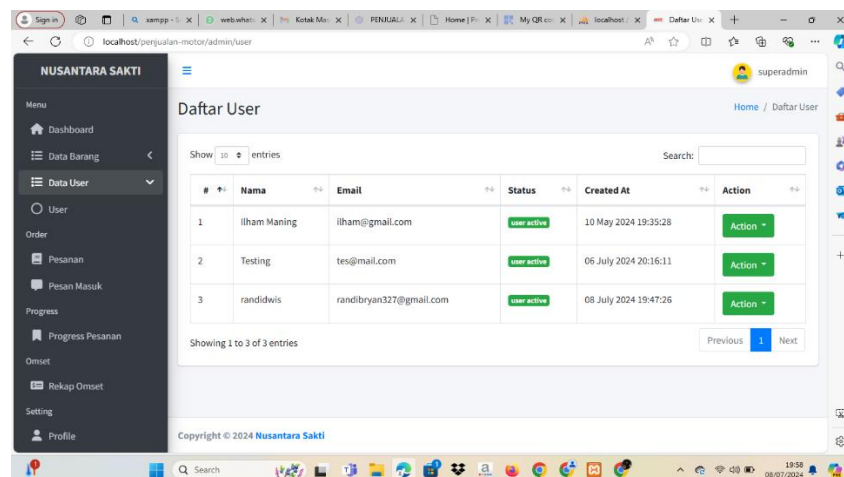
Sign in | xampp - S | web.whats | Kotak Ma | PENJUALA | Home | P | My QR co | localhost / | Daftar Use

localhost/penjualan-motor/admin/user

NUSANTARA SAKTI

superadmin

Menu

Dashboard

Data Barang

Data User

User

Order

Pesanan

Pesan Masuk

Progress

Progress Pesanan

Omset

Rekap Omset

Setting

Profile

Daftar User

Home / Daftar User

Show 10 entries

Search:

| # | Nama | Email | Status | Created At | Action |
|---|---|---|---|---|---|
| 1 | Ilham Maning | ilham@gmail.com | user active | 10 May 2024 19:35:28 | Action |
| 2 | Testing | tes@mail.com | user active | 06 July 2024 20:16:11 | Action |
| 3 | randidwis | randibryan327@gmail.com | user active | 08 July 2024 19:47:26 | Action |

Showing 1 to 3 of 3 entries

Previous 1 Next

Copyright © 2024 Nusantara Sakti

Search

19:58
08/07/2024